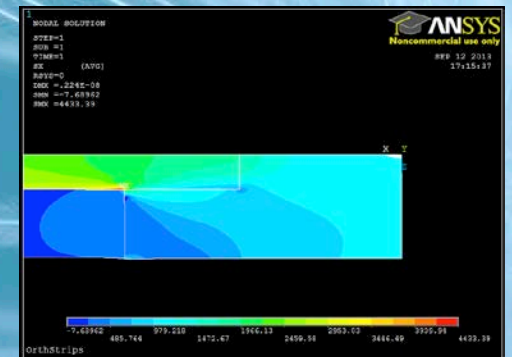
1
NODAL SOLUTION

STEP=1
SUB =1
TIME=1
SX (AVG)
RSYS=0
DMX =.224E-08
SMN =-7.68962
SMX =4433.39

ANSYS
Noncommercial use only

SEP 12 2013
17:15:37

X Y

-7.68962
485.764
979.218
1472.67
1966.13
2459.58
2953.03
3446.49
3939.94
4433.39

OrthStrips